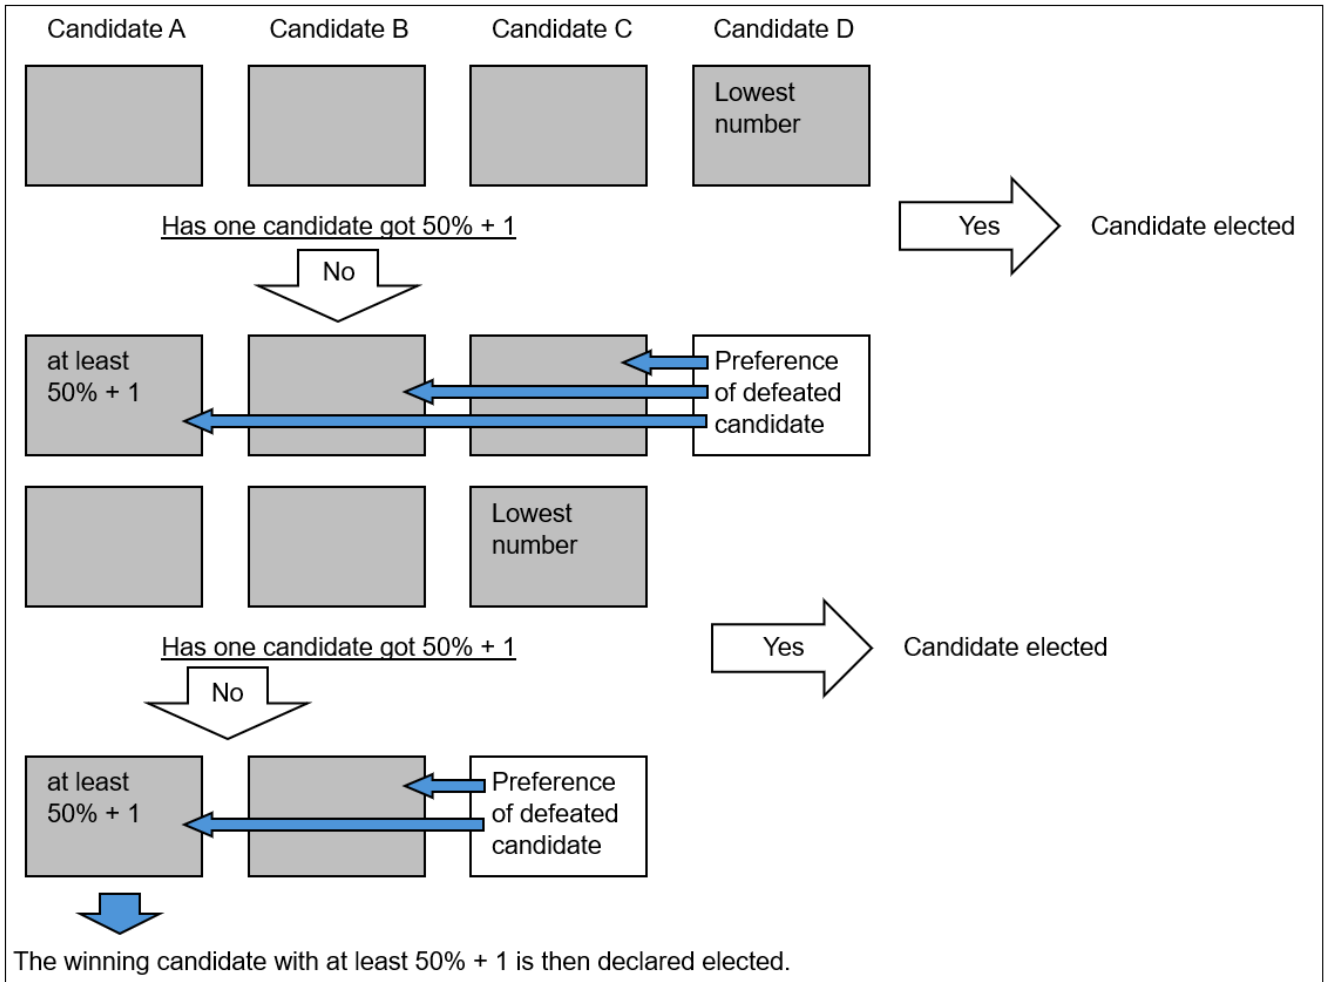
Candidate A Candidate B Candidate C Candidate D

Lowest number

Has one candidate got 50% + 1

Yes

Candidate elected

No

at least 50% + 1

Preference of defeated candidate

Lowest number

Has one candidate got 50% + 1

Yes

Candidate elected

No

at least 50% + 1

Preference of defeated candidate

The winning candidate with at least 50% + 1 is then declared elected.